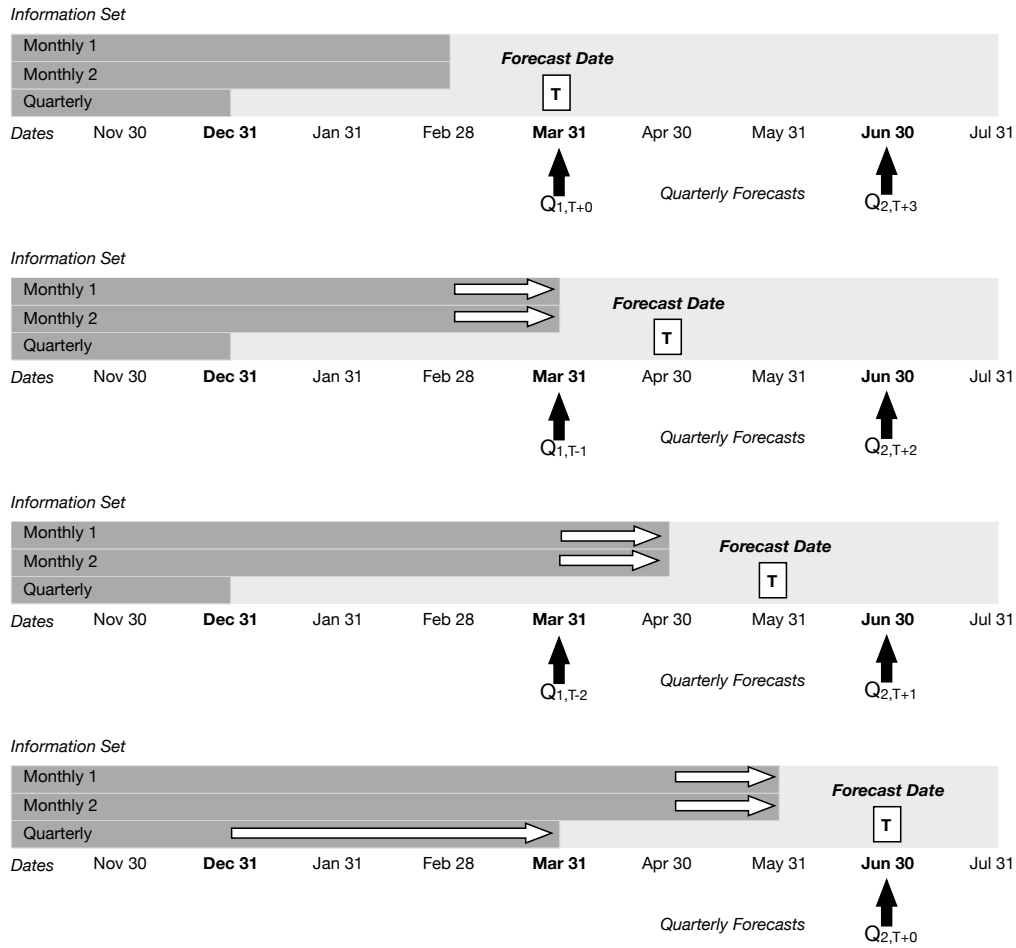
Information Set

Monthly 1
Monthly 2
Quarterly

Forecast Date
T

Dates Nov 30 **Dec 31** Jan 31 Feb 28 **Mar 31** Apr 30 May 31 **Jun 30** Jul 31

$Q_{1,T+0}$ Quarterly Forecasts $Q_{2,T+3}$

Information Set

Monthly 1
Monthly 2
Quarterly

Forecast Date
T

Dates Nov 30 **Dec 31** Jan 31 Feb 28 **Mar 31** Apr 30 May 31 **Jun 30** Jul 31

$Q_{1,T-1}$ Quarterly Forecasts $Q_{2,T+2}$

Information Set

Monthly 1
Monthly 2
Quarterly

Forecast Date
T

Dates Nov 30 **Dec 31** Jan 31 Feb 28 **Mar 31** Apr 30 May 31 **Jun 30** Jul 31

$Q_{1,T-2}$ Quarterly Forecasts $Q_{2,T+1}$

Information Set

Monthly 1
Monthly 2
Quarterly

Forecast Date
T

Dates Nov 30 **Dec 31** Jan 31 Feb 28 **Mar 31** Apr 30 May 31 **Jun 30** Jul 31

Quarterly Forecasts $Q_{2,T+0}$